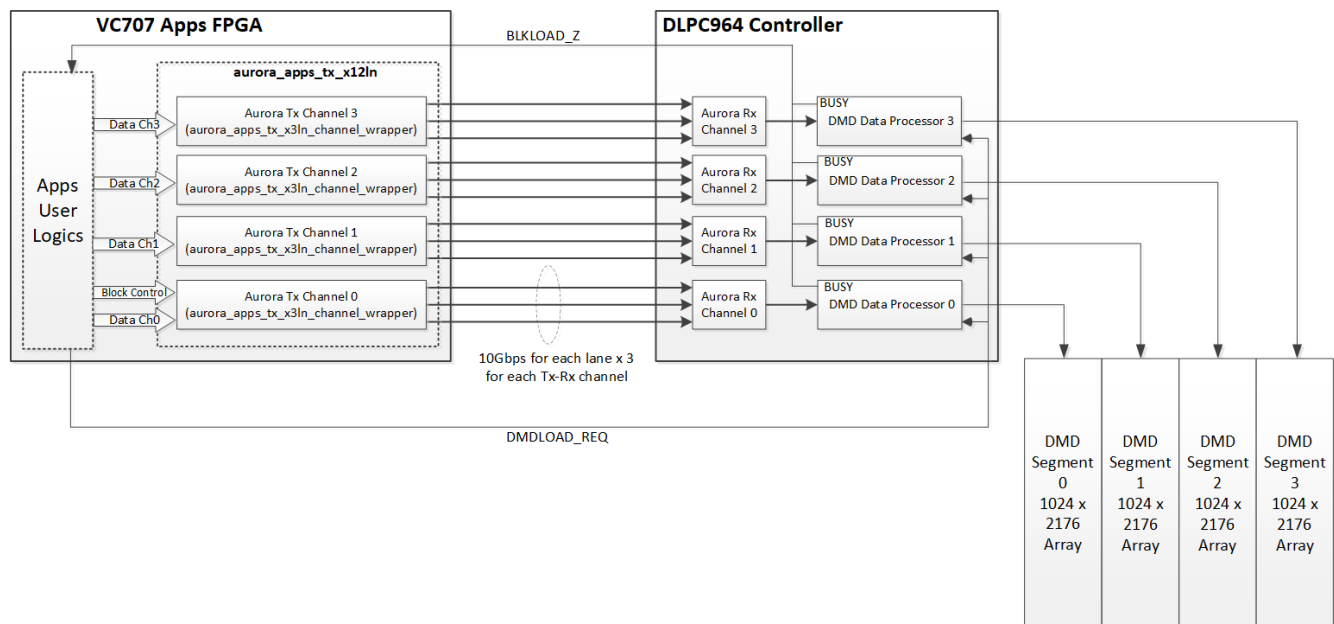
VC707 Apps FPGA

BLKLOAD_Z

DLPC964 Controller

aurora_apps_tx_x12ln

Apps User Logics

Data Ch3

Aurora Tx Channel 3 (aurora_apps_tx_x3ln_channel_wrapper)

Aurora Rx Channel 3

BUSY

DMD Data Processor 3

Data Ch2

Aurora Tx Channel 2 (aurora_apps_tx_x3ln_channel_wrapper)

Aurora Rx Channel 2

BUSY

DMD Data Processor 2

Data Ch1

Aurora Tx Channel 1 (aurora_apps_tx_x3ln_channel_wrapper)

Aurora Rx Channel 1

BUSY

DMD Data Processor 1

Block Control

Data Ch0

Aurora Tx Channel 0 (aurora_apps_tx_x3ln_channel_wrapper)

Aurora Rx Channel 0

BUSY

DMD Data Processor 0

10Gbps for each lane x 3 for each Tx-Rx channel

DMDLOAD_REQ

DMD Segment 0 1024 x 2176 Array

DMD Segment 1 1024 x 2176 Array

DMD Segment 2 1024 x 2176 Array

DMD Segment 3 1024 x 2176 Array